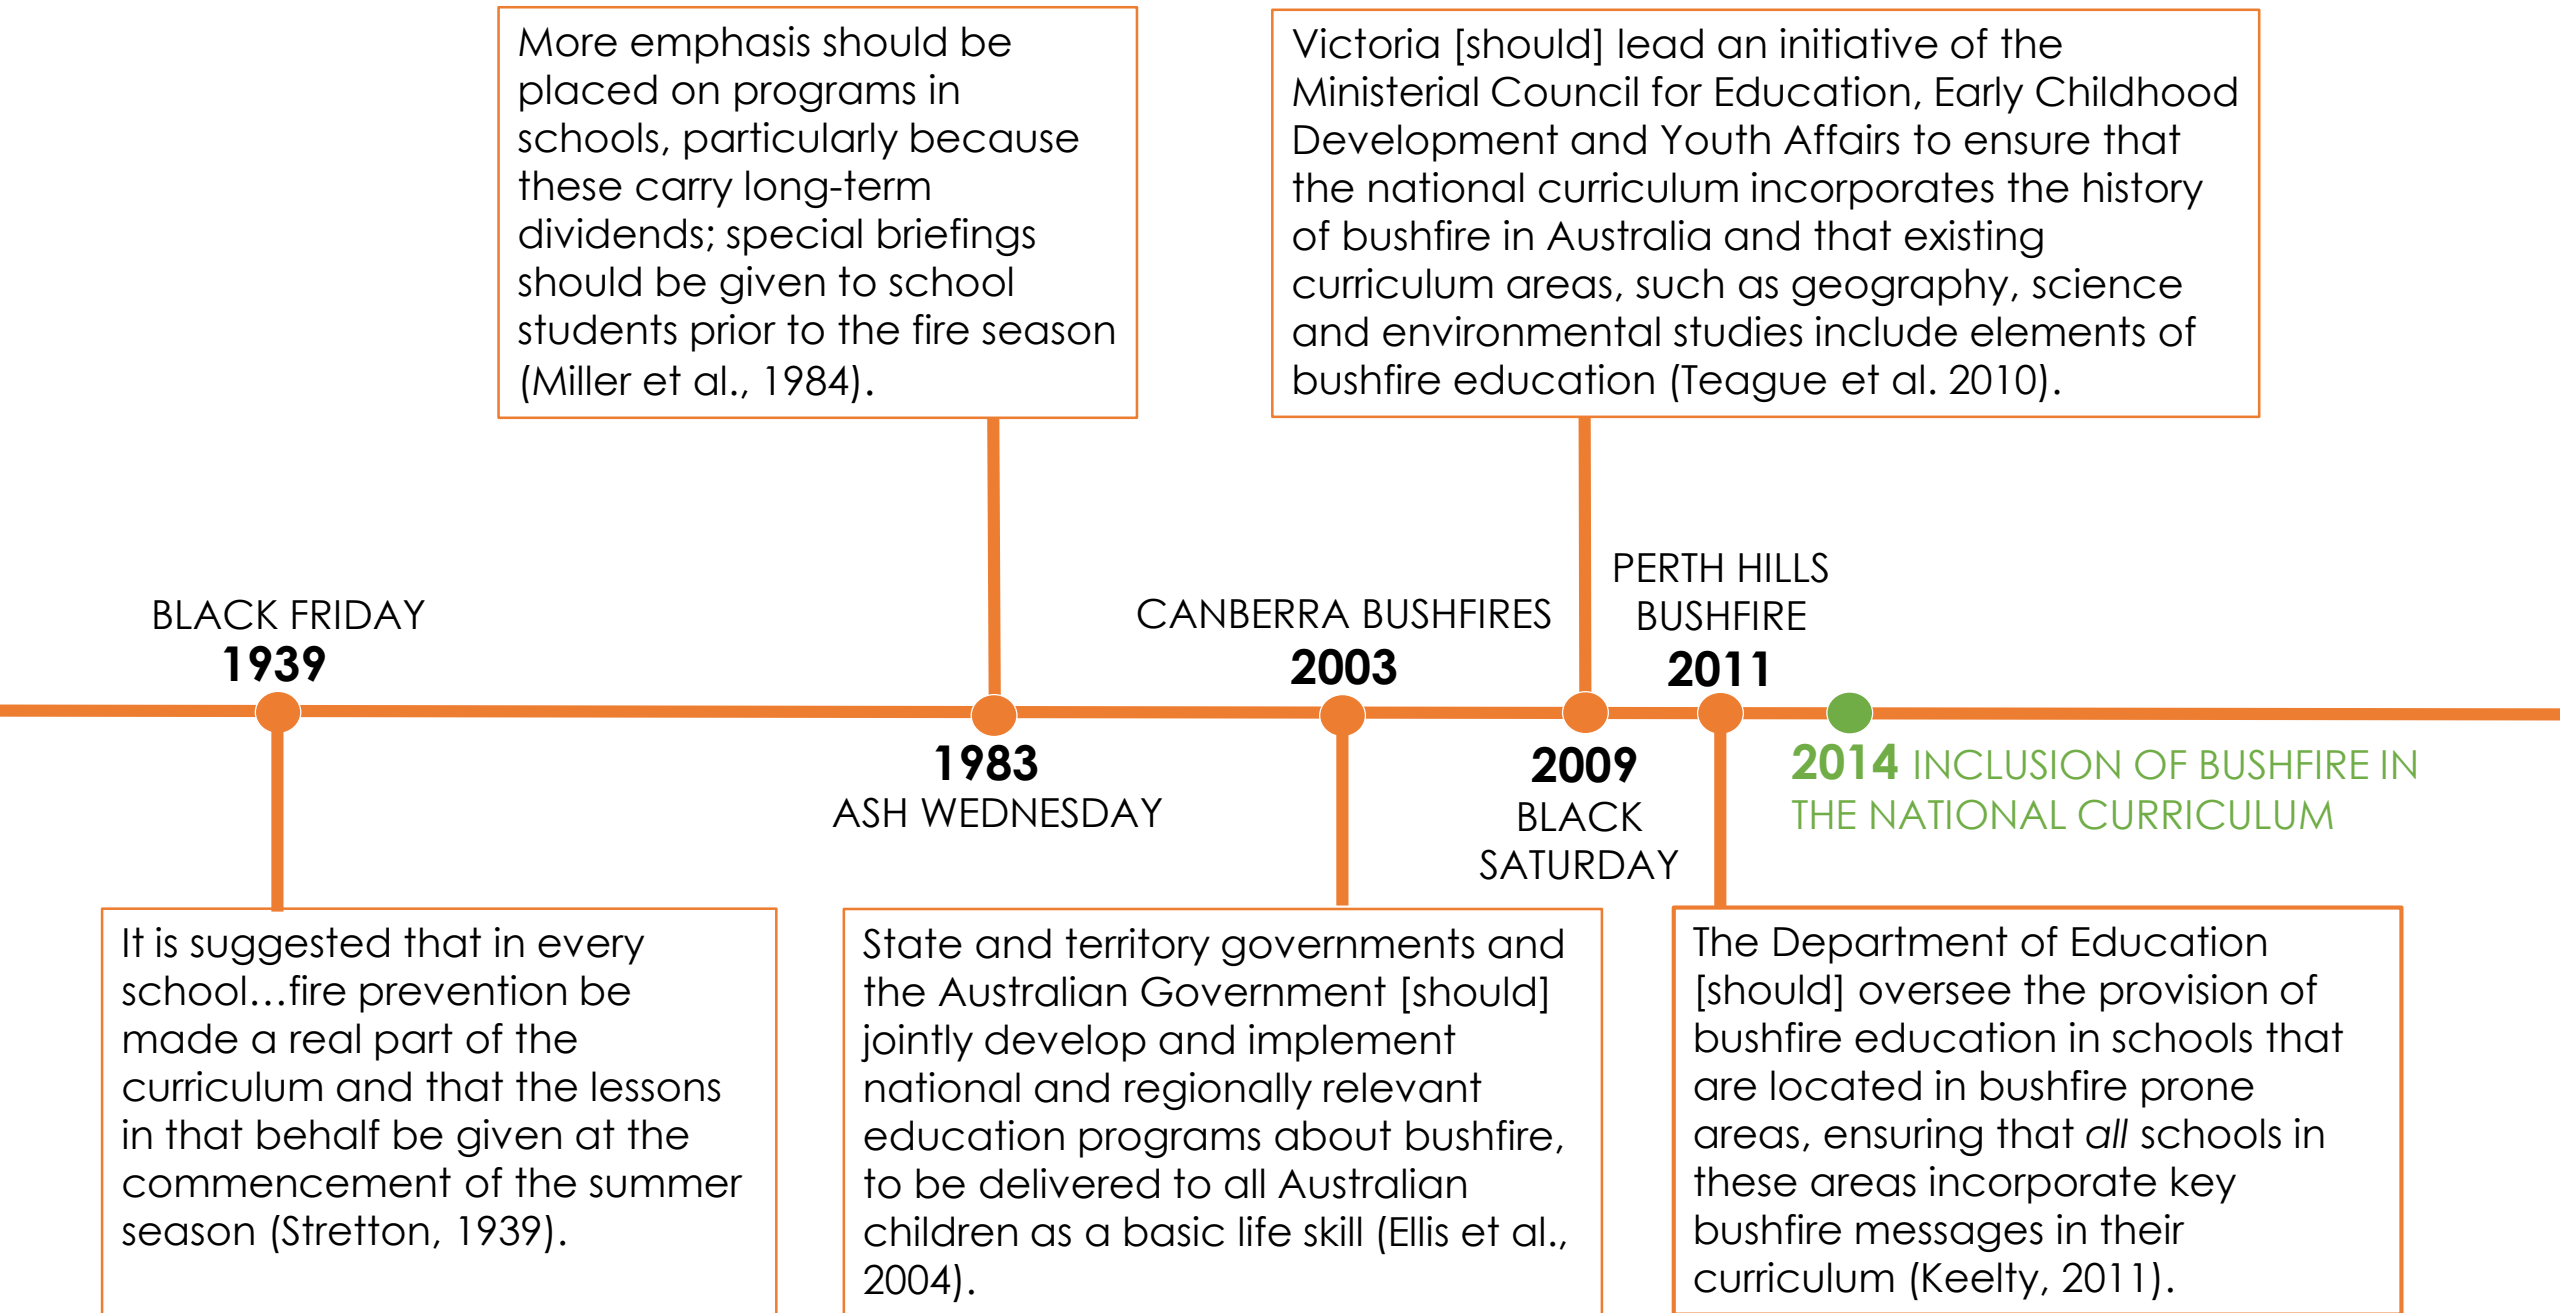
More emphasis should be placed on programs in schools, particularly because these carry long-term dividends; special briefings should be given to school students prior to the fire season (Miller et al., 1984).

Victoria [should] lead an initiative of the Ministerial Council for Education, Early Childhood Development and Youth Affairs to ensure that the national curriculum incorporates the history of bushfire in Australia and that existing curriculum areas, such as geography, science and environmental studies include elements of bushfire education (Teague et al. 2010).

BLACK FRIDAY
1939

CANBERRA BUSHFIRES
2003

PERTH HILLS BUSHFIRE
2011

1983
ASH WEDNESDAY

2009
BLACK SATURDAY

2014 INCLUSION OF BUSHFIRE IN THE NATIONAL CURRICULUM

It is suggested that in every school…fire prevention be made a real part of the curriculum and that the lessons in that behalf be given at the commencement of the summer season (Stretton, 1939).

State and territory governments and the Australian Government [should] jointly develop and implement national and regionally relevant education programs about bushfire, to be delivered to all Australian children as a basic life skill (Ellis et al., 2004).

The Department of Education [should] oversee the provision of bushfire education in schools that are located in bushfire prone areas, ensuring that all schools in these areas incorporate key bushfire messages in their curriculum (Keelty, 2011).